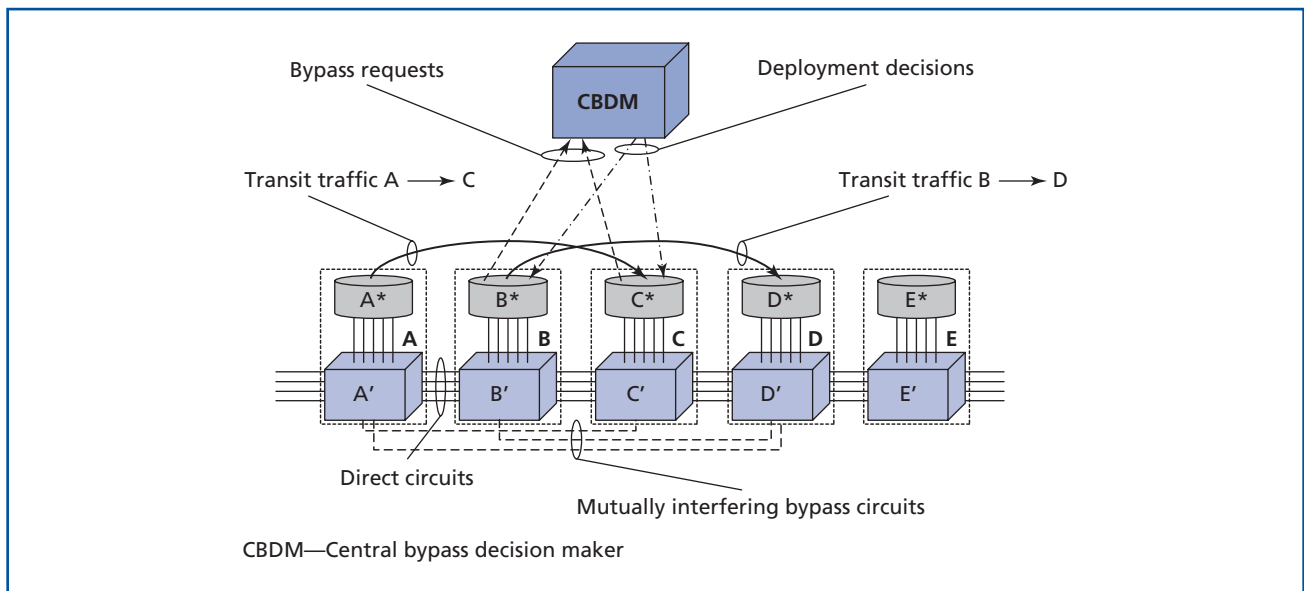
Bypass requests

CBDM

Deployment decisions

Transit traffic A → C

Transit traffic B → D

A*

B*

C*

D*

E*

A

B

C

D

E

A′

B′

C′

D′

E′

Direct circuits

Mutually interfering bypass circuits

CBDM—Central bypass decision maker